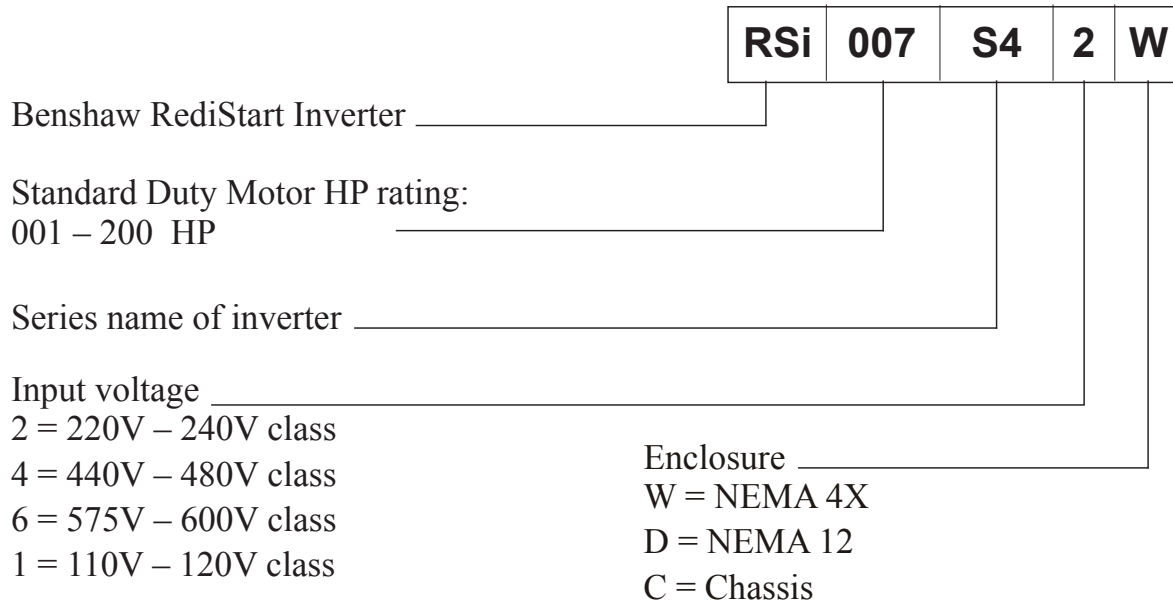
| RSi | 007 | S4 | 2 | W |
|---|---|---|---|---|

Benshaw RediStart Inverter

Standard Duty Motor HP rating:
001 – 200 HP

Series name of inverter

Input voltage
2 = 220V – 240V class
4 = 440V – 480V class
6 = 575V – 600V class
1 = 110V – 120V class

Enclosure
W = NEMA 4X
D = NEMA 12
C = Chassis